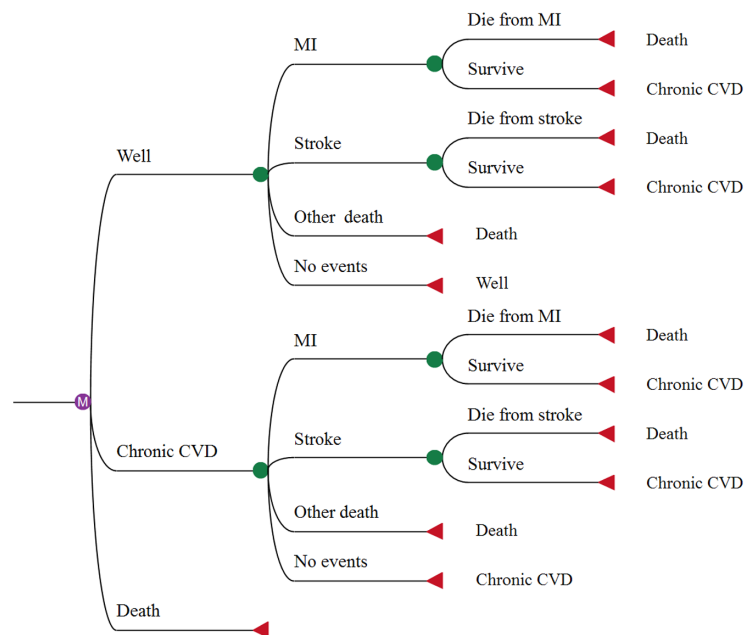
M

Well

MI

Die from MI

Death

Survive

Chronic CVD

Stroke

Die from stroke

Death

Survive

Chronic CVD

Other death

Death

No events

Well

Chronic CVD

MI

Die from MI

Death

Survive

Chronic CVD

Stroke

Die from stroke

Death

Survive

Chronic CVD

Other death

Death

No events

Chronic CVD

Death